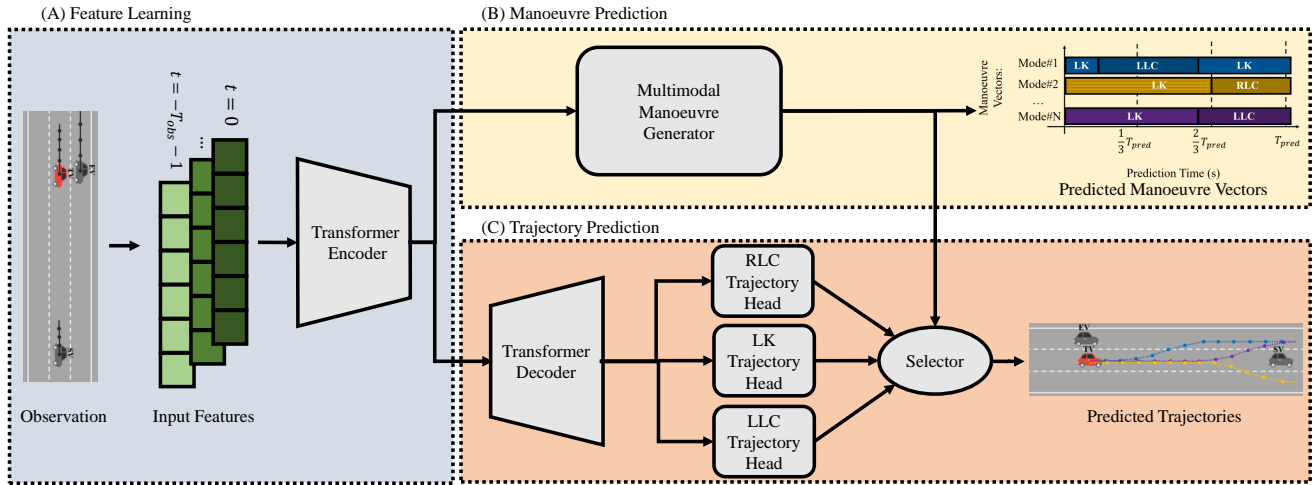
(A) Feature Learning

(B) Manoeuvre Prediction

(C) Trajectory Prediction

EV

TV

SV

Observation

$t = -T_{obs} - 1$

...

$t = 0$

Input Features

Transformer Encoder

Multimodal Manoeuvre Generator

Manoeuvre Vectors:

Mode#1 LK LLC LK

Mode#2 LK RLC

...

Mode#N LK LLC

$\frac{1}{3}T_{pred}$ $\frac{2}{3}T_{pred}$ $T_{pred}$

Prediction Time (s)

Predicted Manoeuvre Vectors

Transformer Decoder

RLC Trajectory Head

LK Trajectory Head

LLC Trajectory Head

Selector

EV

TV

SV

Predicted Trajectories